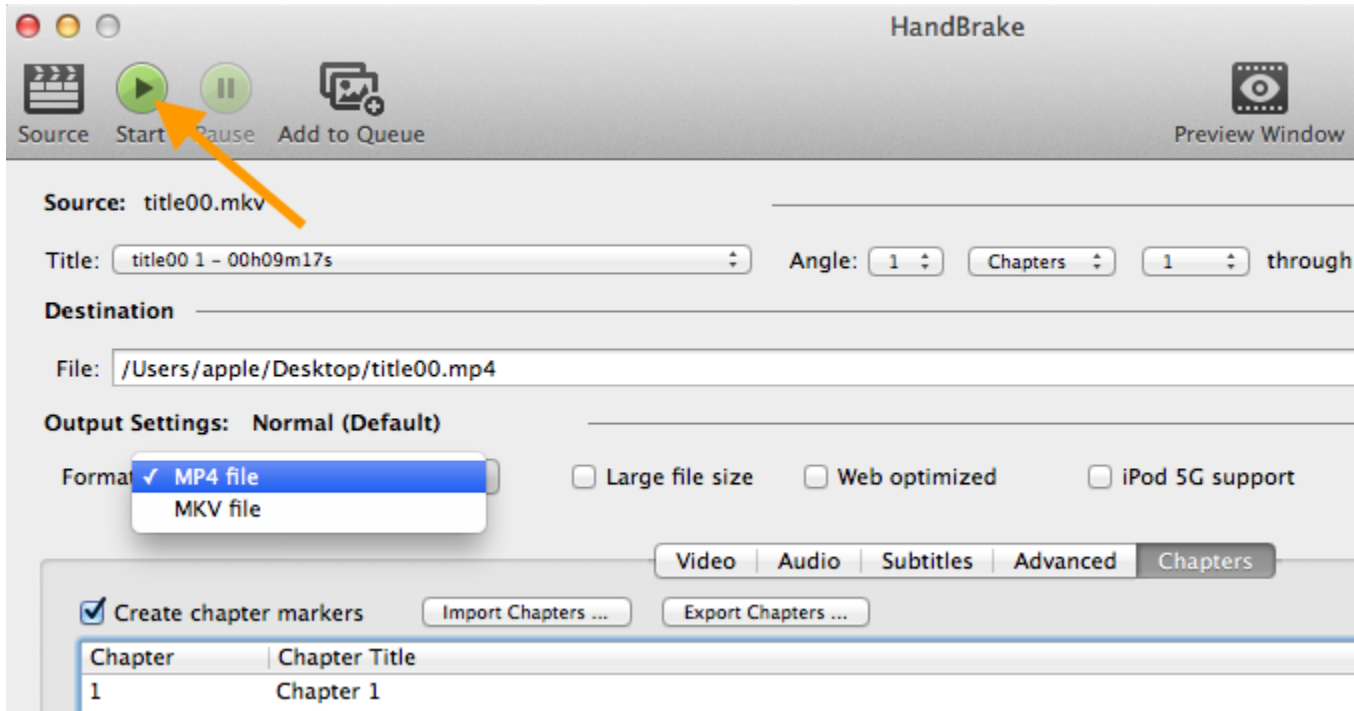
HandBrake

Source Start Pause Add to Queue Preview Window

Source: title00.mkv

Title: title00 1 – 00h09m17s Angle: 1 Chapters 1 through

Destination

File: /Users/apple/Desktop/title00.mp4

Output Settings: Normal (Default)

Format ✓ MP4 file
MKV file

Large file size Web optimized iPod 5G support

Video Audio Subtitles Advanced Chapters

Create chapter markers Import Chapters ... Export Chapters ...

| Chapter | Chapter Title |
|---|---|
| 1 | Chapter 1 |